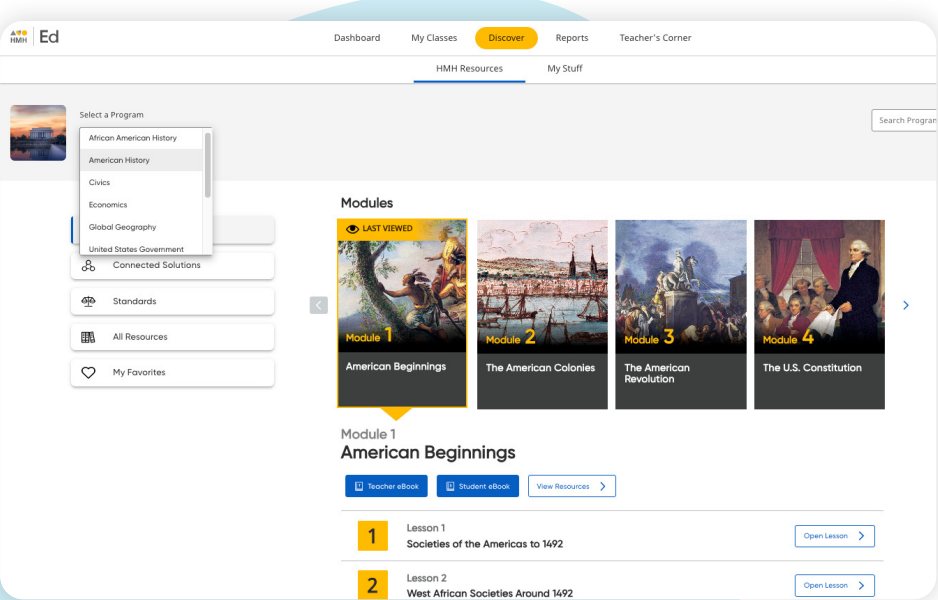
HMH Ed

Dashboard My Classes Discover Reports Teacher's Corner

HMH Resources My Stuff

Select a Program

African American History
American History
Civics
Economics
Global Geography
United States Government

Search Program

Connected Solutions
Standards
All Resources
My Favorites

Modules

LAST VIEWED

Module 1
American Beginnings

Module 2
The American Colonies

Module 3
The American Revolution

Module 4
The U.S. Constitution

Module 1
American Beginnings

Teacher eBook Student eBook View Resources

1 Lesson 1
Societies of the Americas to 1492
Open Lesson

2 Lesson 2
West African Societies Around 1492
Open Lesson